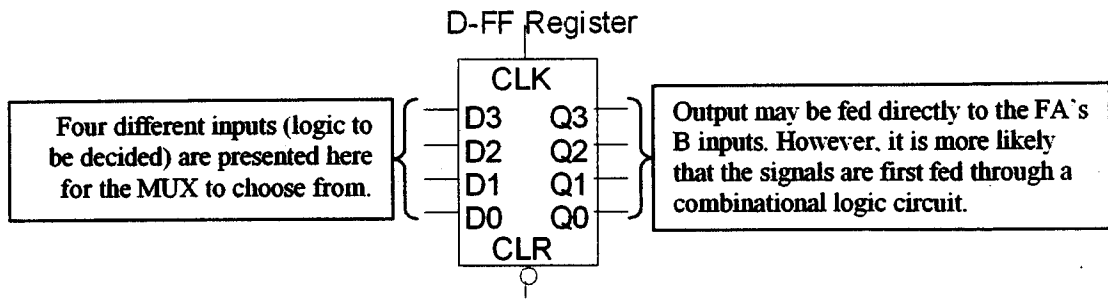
D-FF Register

CLK

Four different inputs (logic to be decided) are presented here for the MUX to choose from.

D3 Q3
D2 Q2
D1 Q1
D0 Q0

Output may be fed directly to the FA`s B inputs. However, it is more likely that the signals are first fed through a combinational logic circuit.

CLR